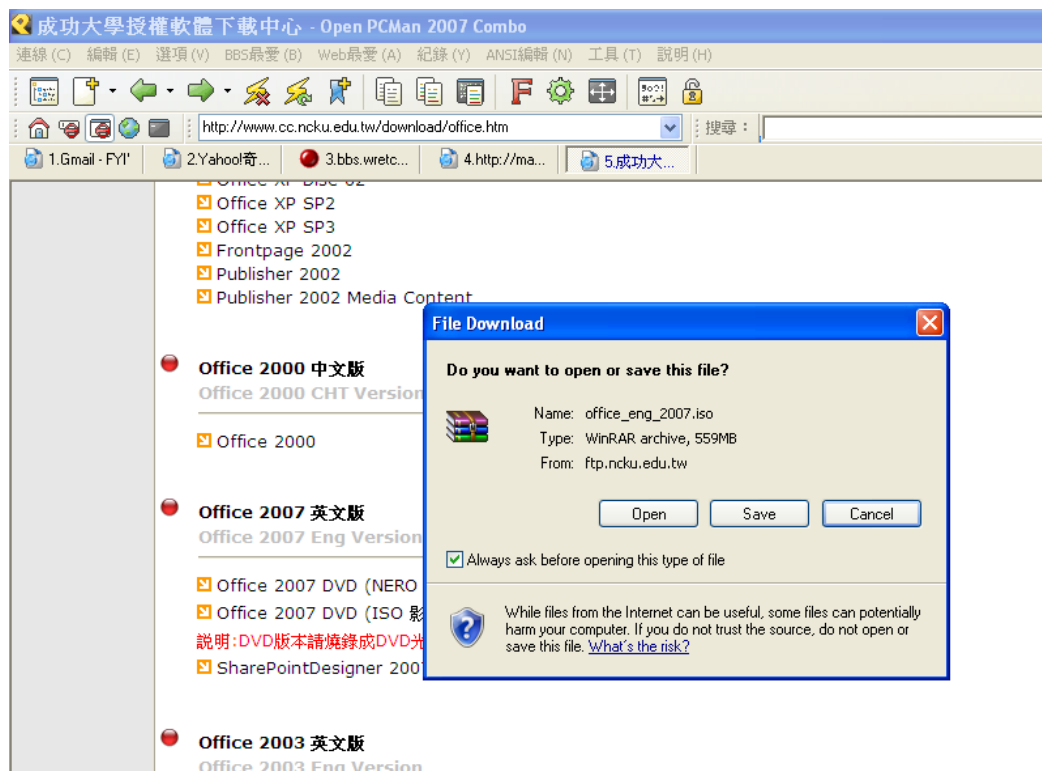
成功大學授權軟體下載中心 - Open PCMan 2007 Combo

連線 (C) 編輯 (E) 選項 (V) BBS最愛 (B) Web最愛 (A) 紀錄 (Y) ANSI編輯 (N) 工具 (T) 說明 (H)

http://www.cc.ncku.edu.tw/download/office.htm 搜尋：

1.Gmail - FYI' 2.Yahoo!奇... 3.bbs.wretc... 4.http://ma... 5.成功大...

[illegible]

Office XP SP2
Office XP SP3
Frontpage 2002
Publisher 2002
Publisher 2002 Media Content

Office 2000 中文版
Office 2000 CHT Version

Office 2000

Office 2007 英文版
Office 2007 Eng Version

Office 2007 DVD (NERO
Office 2007 DVD (ISO 影
說明:DVD版本請燒錄成DVD光
SharePointDesigner 2007

Office 2003 英文版
Office 2003 Eng Version

File Download

Do you want to open or save this file?

Name: office_eng_2007.iso
Type: WinRAR archive, 559MB
From: ftp.ncku.edu.tw

Open Save Cancel

Always ask before opening this type of file

While files from the Internet can be useful, some files can potentially harm your computer. If you do not trust the source, do not open or save this file. What's the risk?